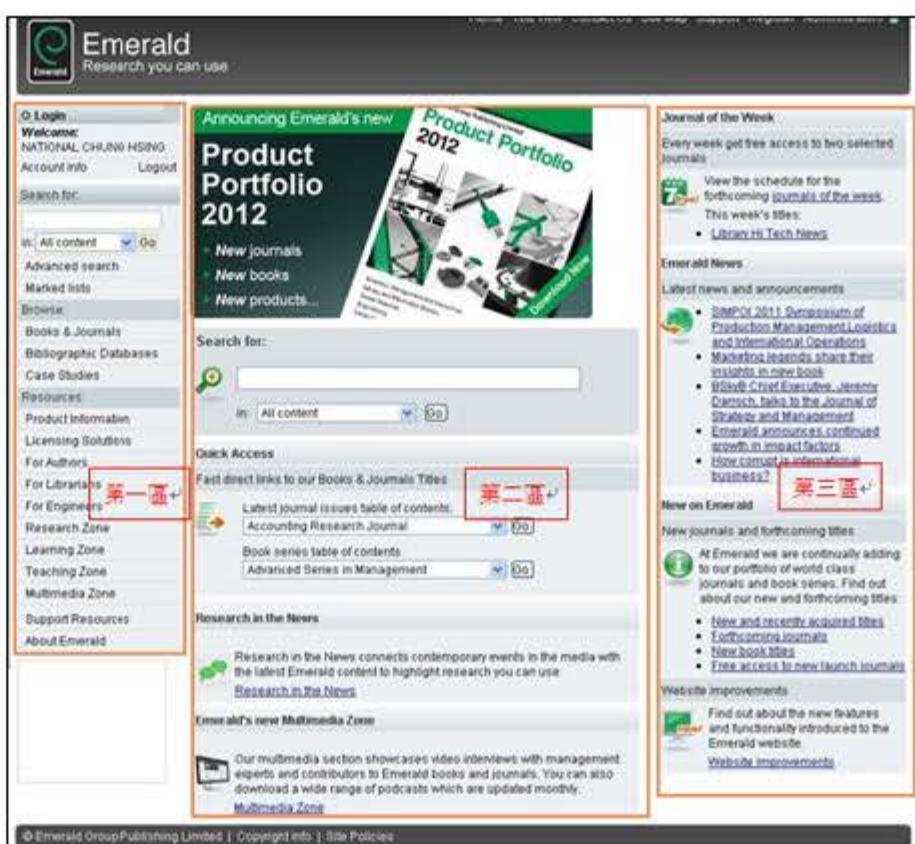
Home | Your View | Contact Us | Site Map | Support | Register | Administrators

Emerald
Research you can use

Emerald

O Login
Welcome:
NATIONAL CHUNG HSING
Account info Logout

Search for:
in: All content Go
Advanced search
Marked lists

Browse:
Books & Journals
Bibliographic Databases
Case Studies

Resources:
Product Information
Licensing Solutions
For Authors
For Librarians
For Engineers
Research Zone
Learning Zone
Teaching Zone
Multimedia Zone
Support Resources
About Emerald

第一區

Announcing Emerald's new
Product Portfolio 2012
New journals
New books
New products...
Product Portfolio 2012
Download Now

Search for:
in: All content Go

Quick Access
Fast direct links to our Books & Journals Titles
Latest journal issues table of contents:
Accounting Research Journal Go
Book series table of contents
Advanced Series in Management Go

第二區

Research in the News
Research in the News connects contemporary events in the media with the latest Emerald content to highlight research you can use
Research in the News

Emerald's new Multimedia Zone
Our multimedia section showcases video interviews with management experts and contributors to Emerald books and journals. You can also download a wide range of podcasts which are updated monthly.
Multimedia Zone

Journal of the Week
Every week get free access to two selected journals
View the schedule for the forthcoming journals of the week
This week's titles:
• Library Hi Tech News

Emerald News
Latest news and announcements
• SIMPOI 2011 Symposium of Production Management,Logistics and International Operations
• Marketing legends share their insights in new book
• BSkyB Chief Executive, Jeremy Darroch, talks to the Journal of Strategy and Management
• Emerald announces continued growth in impact factors
• How corrupt is international business?

第三區

New on Emerald
New journals and forthcoming titles
At Emerald we are continually adding to our portfolio of world class journals and book series. Find out about our new and forthcoming titles:
• New and recently acquired titles
• Forthcoming journals
• New book titles
• Free access to new launch journals

Website improvements
Find out about the new features and functionality introduced to the Emerald website
Website improvements

© Emerald Group Publishing Limited | Copyright info | Site Policies